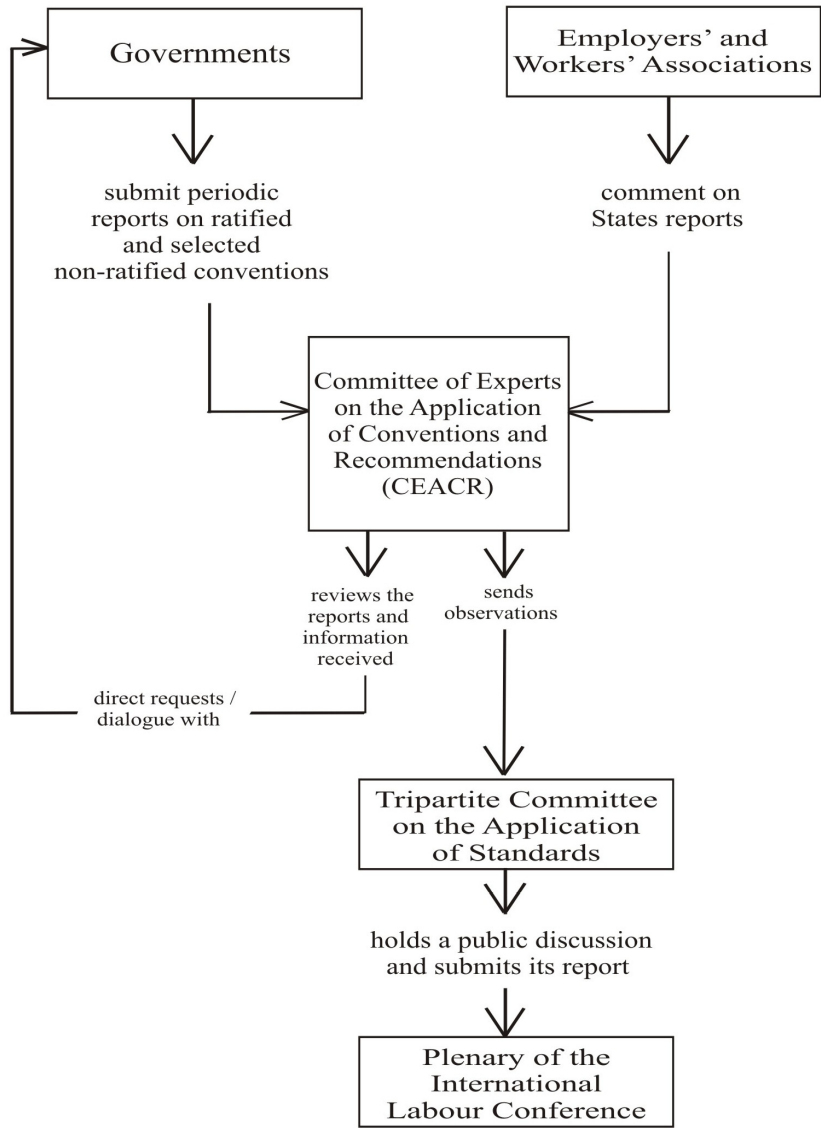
Governments

Employers' and Workers' Associations

submit periodic reports on ratified and selected non-ratified conventions

comment on States reports

Committee of Experts on the Application of Conventions and Recommendations (CEACR)

reviews the reports and information received

sends observations

direct requests / dialogue with

Tripartite Committee on the Application of Standards

holds a public discussion and submits its report

Plenary of the International Labour Conference